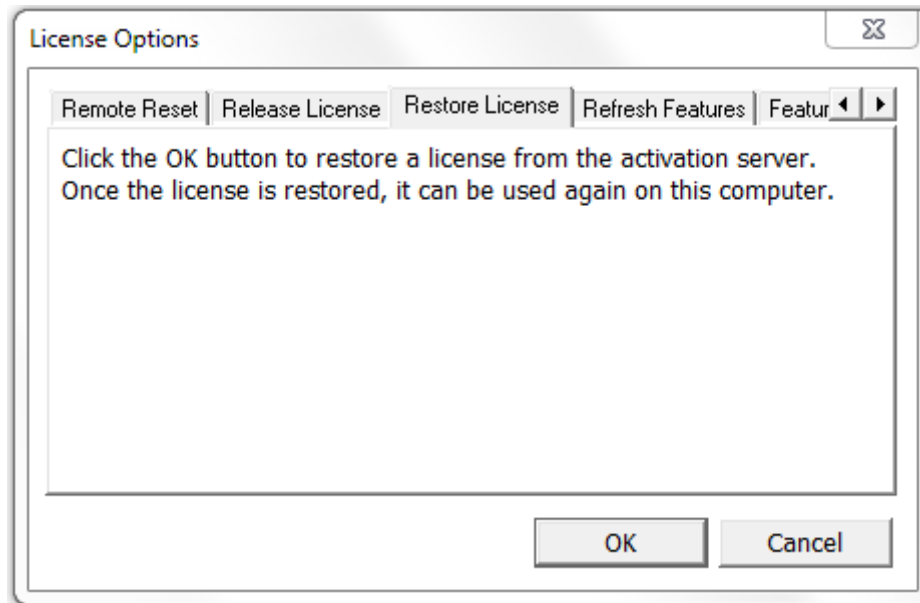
License Options

Remote Reset | Release License | Restore License | Refresh Features | Featur

Click the OK button to restore a license from the activation server. Once the license is restored, it can be used again on this computer.

OK

Cancel